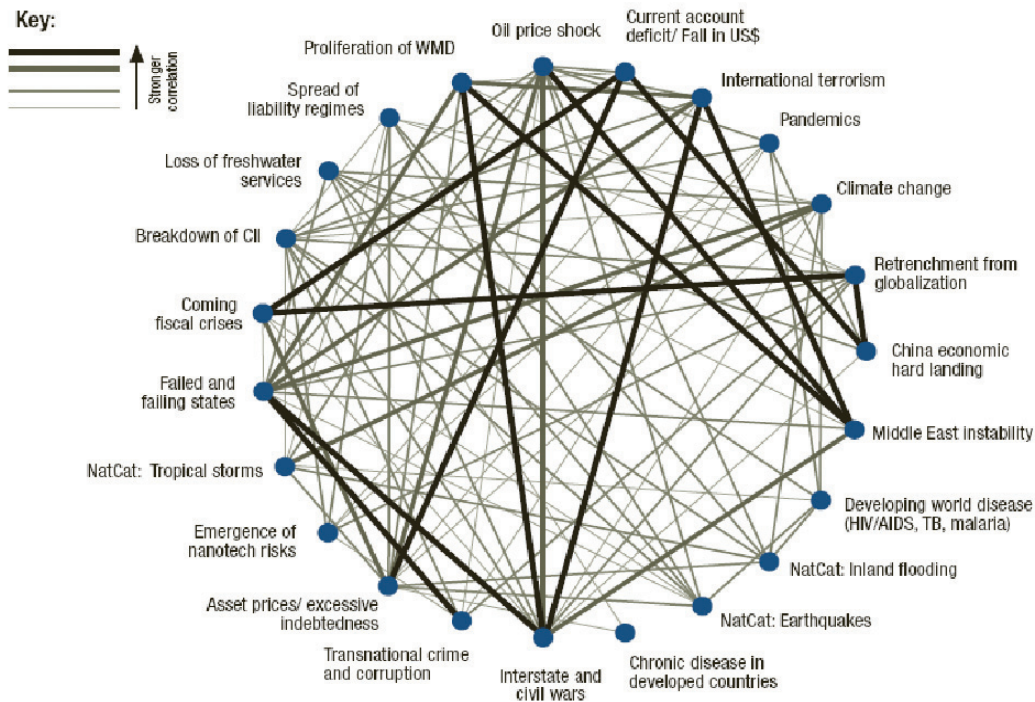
Key:

Stronger correlation

Oil price shock

Current account deficit/ Fall in US$

Proliferation of WMD

International terrorism

Spread of liability regimes

Pandemics

Loss of freshwater services

Climate change

Breakdown of CII

Retrenchment from globalization

Coming fiscal crises

China economic hard landing

Failed and failing states

Middle East instability

NatCat: Tropical storms

Developing world disease (HIV/AIDS, TB, malaria)

Emergence of nanotech risks

NatCat: Inland flooding

Asset prices/ excessive indebtedness

NatCat: Earthquakes

Transnational crime and corruption

Chronic disease in developed countries

Interstate and civil wars